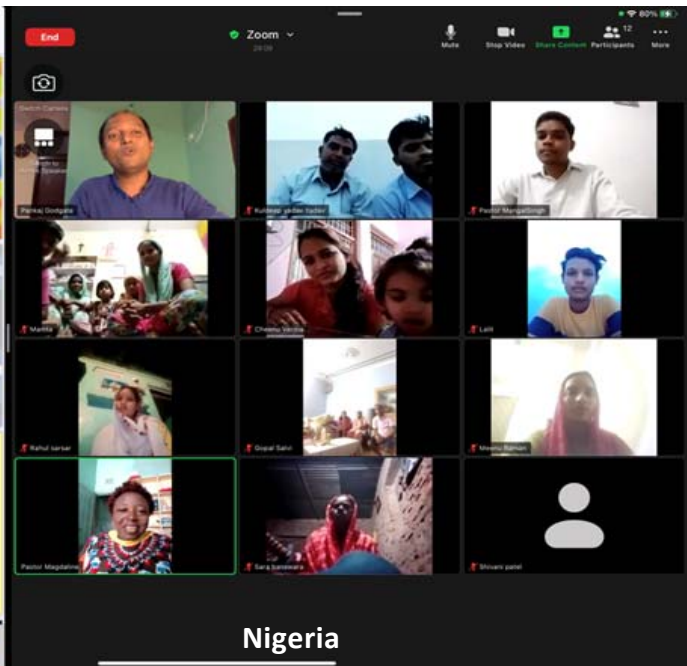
80%

End

Zoom

29:09

Mute

Stop Video

Share Content

12

Participants

More

Switch Camera

Switch to Active Speaker

Pankaj Dodgale

Kuldeep yadav Yadav

Pastor MangalSingh

Mamta

Cheenu Verma

Lalit

Rahul sarsar

Gopal Sahi

Meenu Raman

Pastor Magdaline

Sara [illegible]

Shivani patel

Nigeria